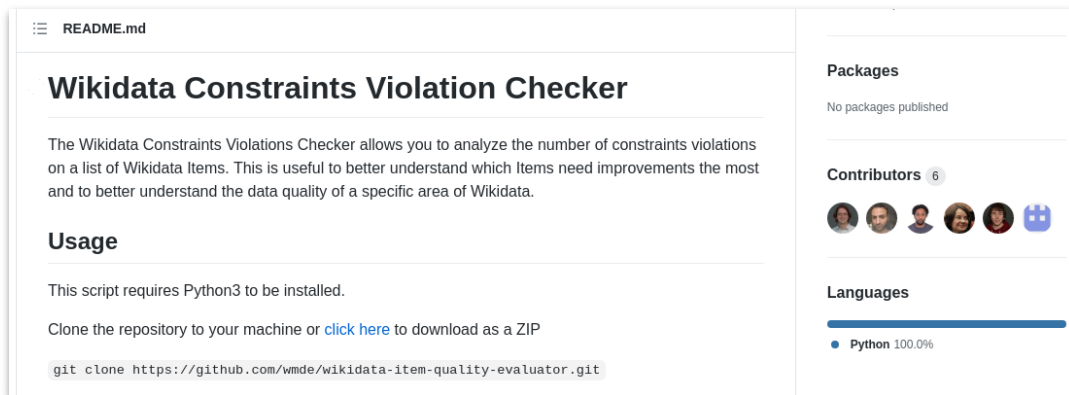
README.md

# Wikidata Constraints Violation Checker

The Wikidata Constraints Violations Checker allows you to analyze the number of constraints violations on a list of Wikidata Items. This is useful to better understand which Items need improvements the most and to better understand the data quality of a specific area of Wikidata.

## Usage

This script requires Python3 to be installed.

Clone the repository to your machine or click here to download as a ZIP

git clone https://github.com/wmde/wikidata-item-quality-evaluator.git

Packages

No packages published

Contributors 6

Languages

Python 100.0%